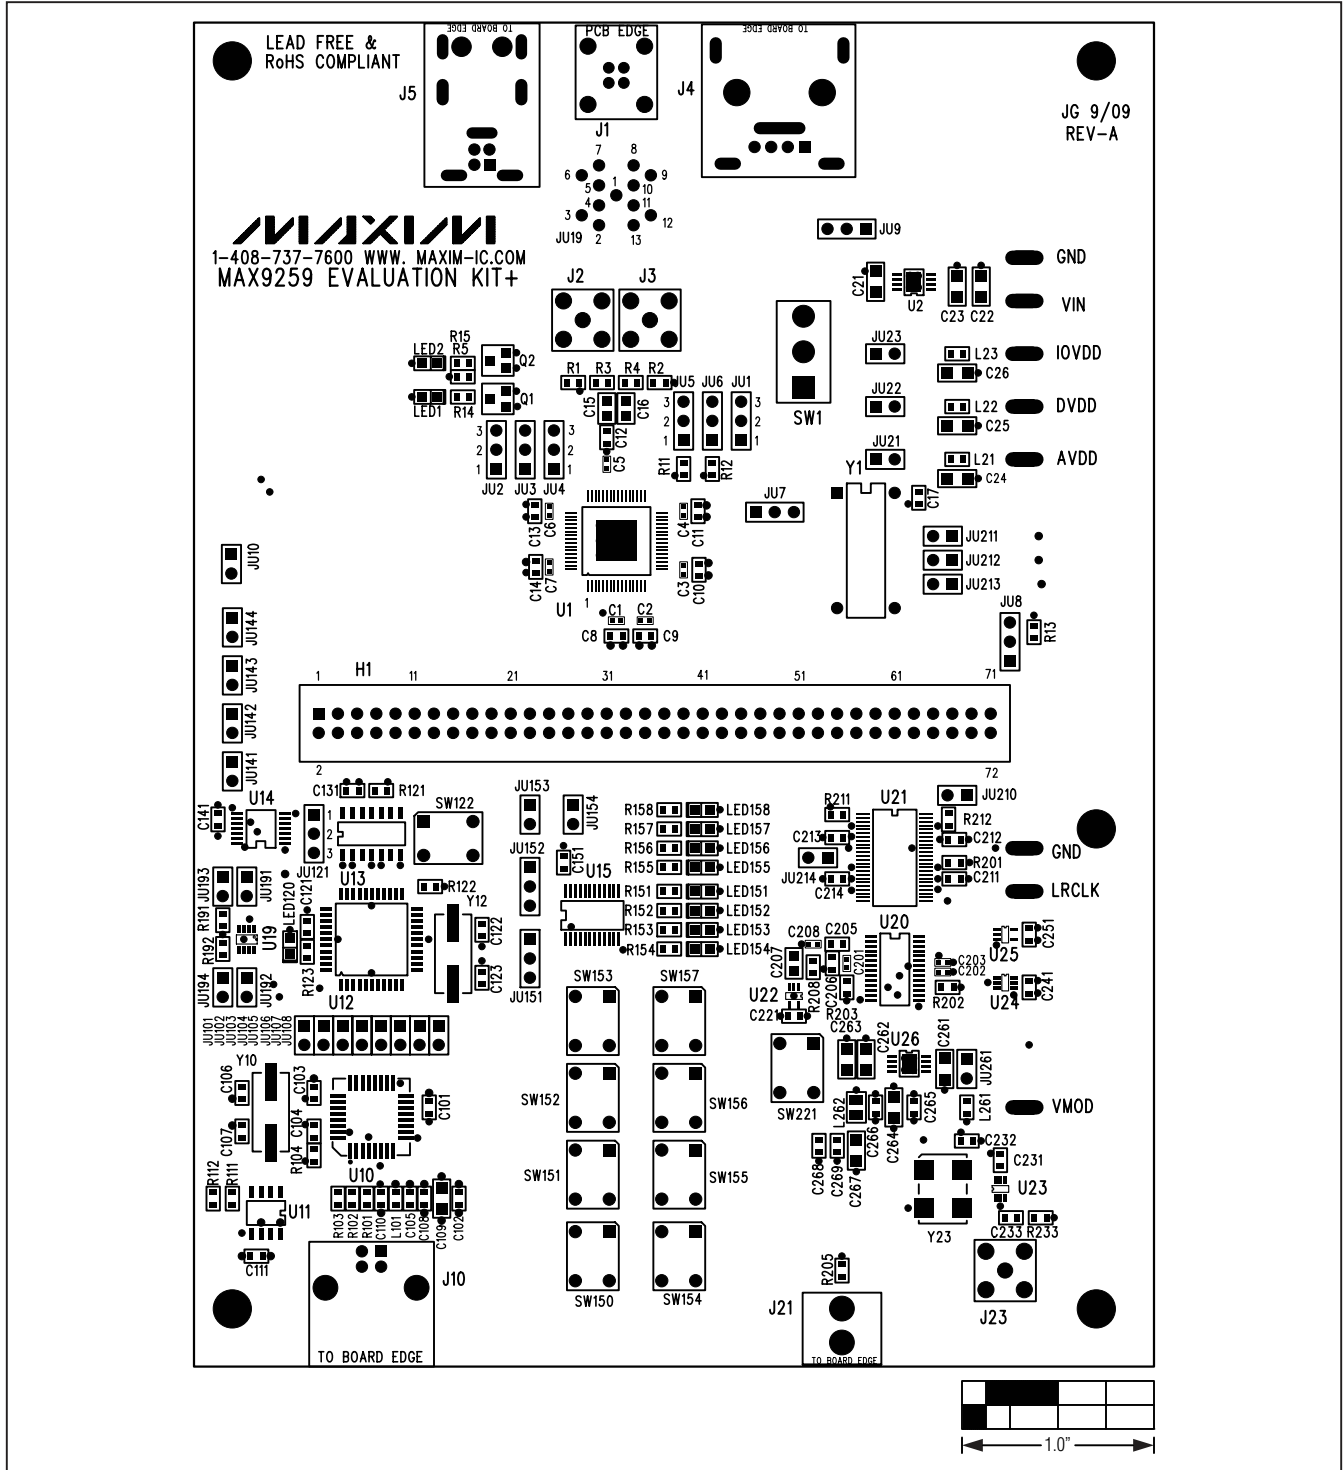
LEAD FREE &
RoHS COMPLIANT

TO BOARD EDGE
J5

PCB EDGE
J1

TO BOARD EDGE
J4

JG 9/09
REV-A

7 8
6 9
5 1 10
4 11
3 12
JU19 2 13

MAXIM
1-408-737-7600 WWW. MAXIM-IC.COM
MAX9259 EVALUATION KIT+

JU9
GND
C21 U2 C23 C22
VIN
J2 J3
JU23
L23 IOVDD
C26
R15 LED2 R5 Q2
R1 R3 R4 R2 JU5 JU6 JU1
JU22
L22 DVDD
LED1 R14 Q1
C15 C16 C12 C5
SW1
C25
JU21
L21 AVDD
C24
R11 R12
JU2 JU3 JU4
Y1
C17
JU7
C13 C6 C4 C11
JU10
JU211
JU212
JU213
C14 C7 C3 C10
U1 1
C1 C2
C8 C9
JU8 R13
JU144
JU143
H1
1 11 21 31 41 51 61 71
JU142
JU141
2 72

C131 R121
U14 C141 SW122
JU153 JU154
R158 LED158
R157 LED157
R156 LED156
R155 LED155
R211 U21
JU210
R212
C213 C212
GND
1 2 3
JU121
U13
JU152 C151 U15
JU214 C214
R201
C211
LRCLK
JU193 JU191 LED120 C121 R122
R151 LED151
R152 LED152
R153 LED153
R154 LED154
R191 R192 U19
Y12
C122 C123
C208 C205
U20
C207 C201
C251
U25
C203 C202
JU194 JU192 R123
U12
JU151
SW153 SW157
R206 C206 R208
U22
R202
U24 C241
C221
R203
JU101 JU102 JU103 JU104 JU105 JU106 JU107 JU108
C263 C262
U26 C261
JU261
Y10
C106 C103
C101
SW152
SW156
SW221
L262
C266 C264 C265
L261
VMOD
C107 C104 R104
SW151
SW155
C232
C231
C268 C269 C267
U23
R112 R111 U11
U10
R103 R102 R101 C110 L101 C105 C108 C109 C102
C233 R233
Y23
C111
J10
SW150 SW154
R205
J21
TO BOARD EDGE
J23
TO BOARD EDGE
1.0"